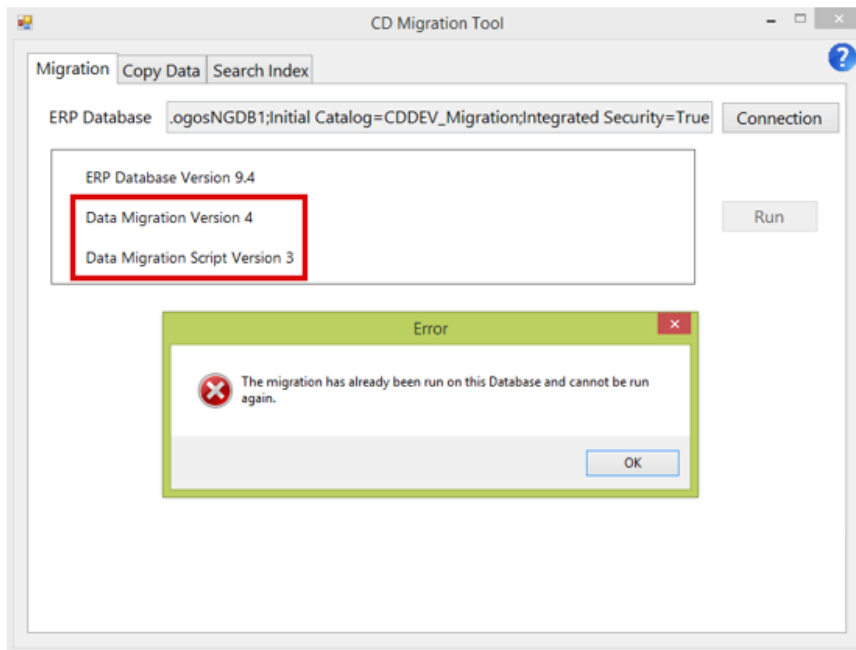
CD Migration Tool

Migration Copy Data Search Index

?

ERP Database .ogosNGDB1;Initial Catalog=CDDEV_Migration;Integrated Security=True Connection

ERP Database Version 9.4

Data Migration Version 4

Data Migration Script Version 3

Run

Error

The migration has already been run on this Database and cannot be run again.

OK